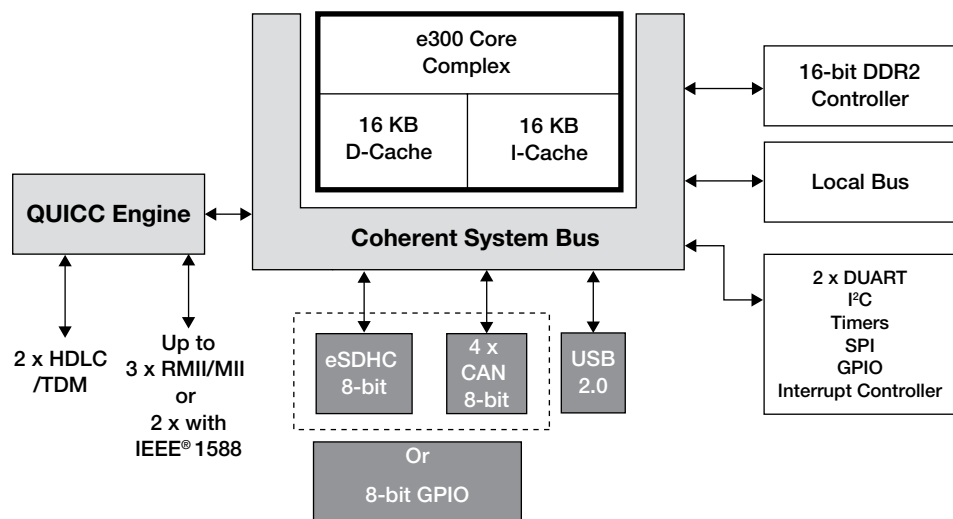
e300 Core Complex

16 KB D-Cache

16 KB I-Cache

16-bit DDR2 Controller

Local Bus

QUICC Engine

Coherent System Bus

2 x DUART
I$^2$C
Timers
SPI
GPIO
Interrupt Controller

2 x HDLC /TDM

Up to 3 x RMII/MII or 2 x with IEEE® 1588

eSDHC 8-bit

4 x CAN 8-bit

USB 2.0

Or

8-bit GPIO